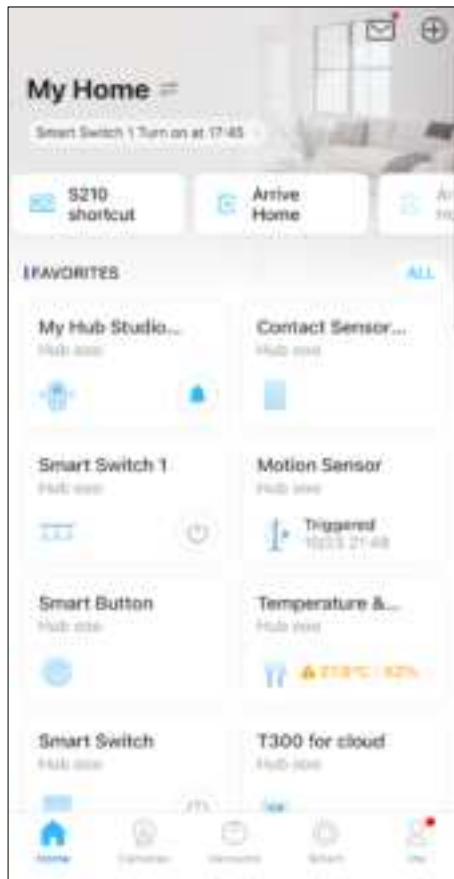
My Home

Smart Switch 1 Turn on at 17:45

S210 shortcut

Arrive Home

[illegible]

FAVORITES

ALL

My Hub Studio...

Hub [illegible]

Contact Sensor...

Hub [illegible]

Smart Switch 1

Hub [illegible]

Motion Sensor

Hub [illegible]

Triggered

10/23 21:48

Smart Button

Hub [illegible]

Temperature &...

Hub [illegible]

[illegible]

Smart Switch

Hub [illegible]

T300 for cloud

Hub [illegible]

Home

Cameras

Sensors

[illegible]

Me